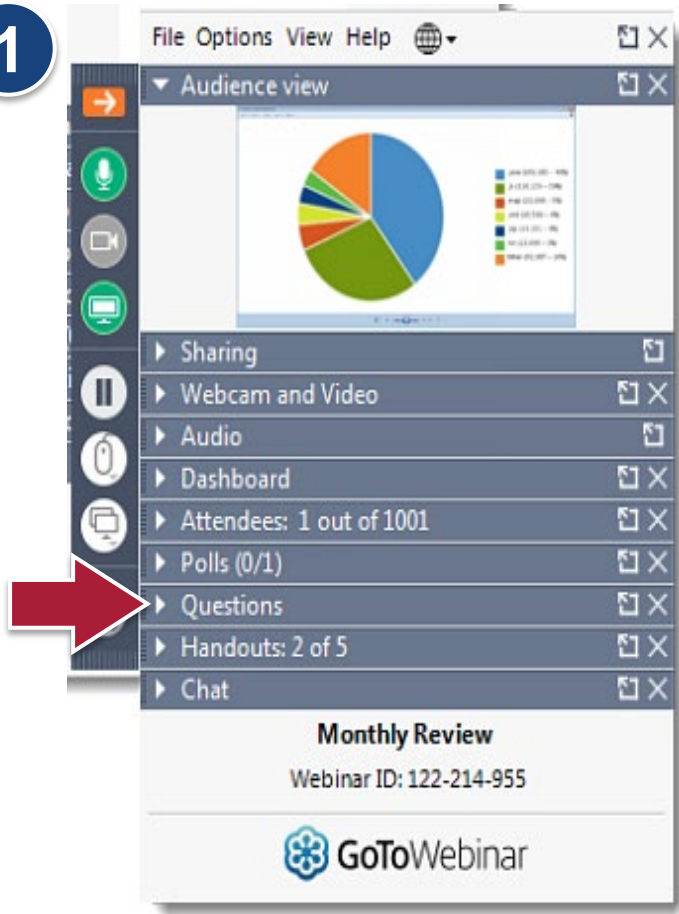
1

File Options View Help

Audience view

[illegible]

Sharing

Webcam and Video

Audio

Dashboard

Attendees: 1 out of 1001

Polls (0/1)

Questions

Handouts: 2 of 5

Chat

Monthly Review

Webinar ID: 122-214-955

GoToWebinar